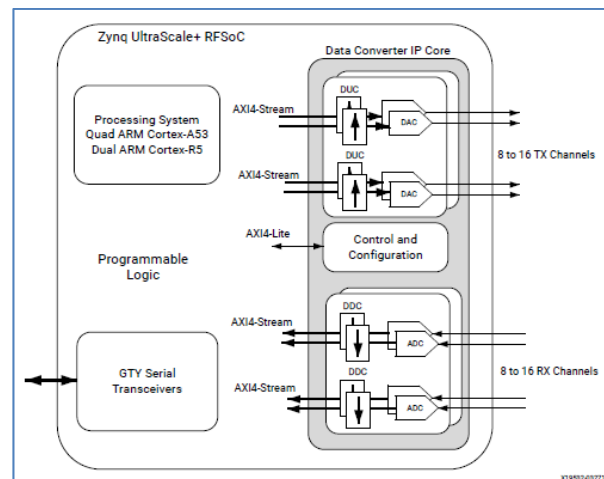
Zynq UltraScale+ RFSoC

Data Converter IP Core

Processing System
Quad ARM Cortex-A53
Dual ARM Cortex-R5

AXI4-Stream

DUC

DAC

AXI4-Stream

DUC

DAC

8 to 16 TX Channels

AXI4-Lite

Control and Configuration

Programmable Logic

AXI4-Stream

DDC

ADC

GTY Serial Transceivers

AXI4-Stream

DDC

ADC

8 to 16 RX Channels

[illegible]